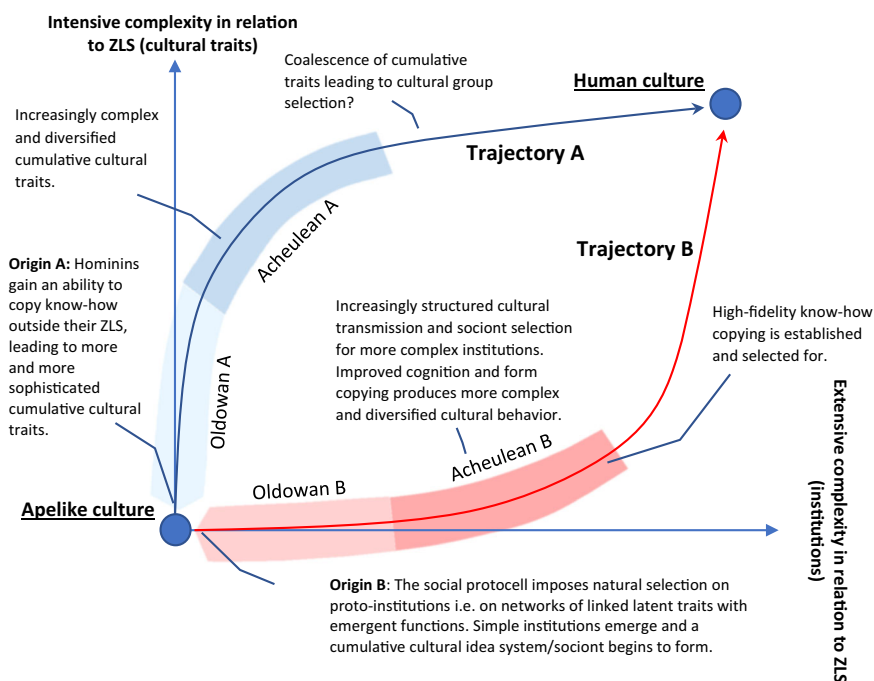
Intensive complexity in relation to ZLS (cultural traits)

Coalescence of cumulative traits leading to cultural group selection?

Human culture

Increasingly complex and diversified cumulative cultural traits.

Trajectory A

Acheulean A

Trajectory B

Origin A: Hominins gain an ability to copy know-how outside their ZLS, leading to more and more sophisticated cumulative cultural traits.

Increasingly structured cultural transmission and sociont selection for more complex institutions. Improved cognition and form copying produces more complex and diversified cultural behavior.

High-fidelity know-how copying is established and selected for.

Oldowan A

Acheulean B

Oldowan B

Apelike culture

Extensive complexity in relation to ZLS (institutions)

Origin B: The social protocell imposes natural selection on proto-institutions i.e. on networks of linked latent traits with emergent functions. Simple institutions emerge and a cumulative cultural idea system/sociont begins to form.